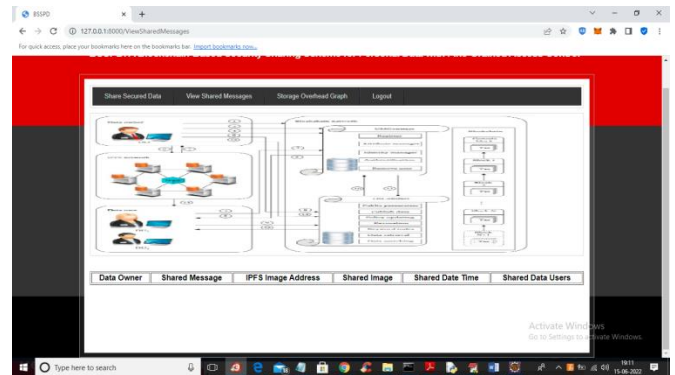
BSSPD

127.0.0.1:8000/ViewSharedMessages

For quick access, place your bookmarks here on the bookmarks bar. Import bookmarks now...

Share Secured Data | View Shared Messages | Storage Overhead Graph | Logout

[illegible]

| Data Owner | Shared Message | IPFS Image Address | Shared Image | Shared Date Time | Shared Data Users |
|---|---|---|---|---|---|

Activate Windows
Go to Settings to activate Windows.

Type here to search

19:11
15-06-2022